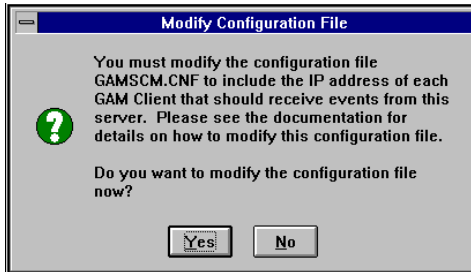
Modify Configuration File

You must modify the configuration file GAMSCM.CNF to include the IP address of each GAM Client that should receive events from this server. Please see the documentation for details on how to modify this configuration file.

Do you want to modify the configuration file now?

Yes
No